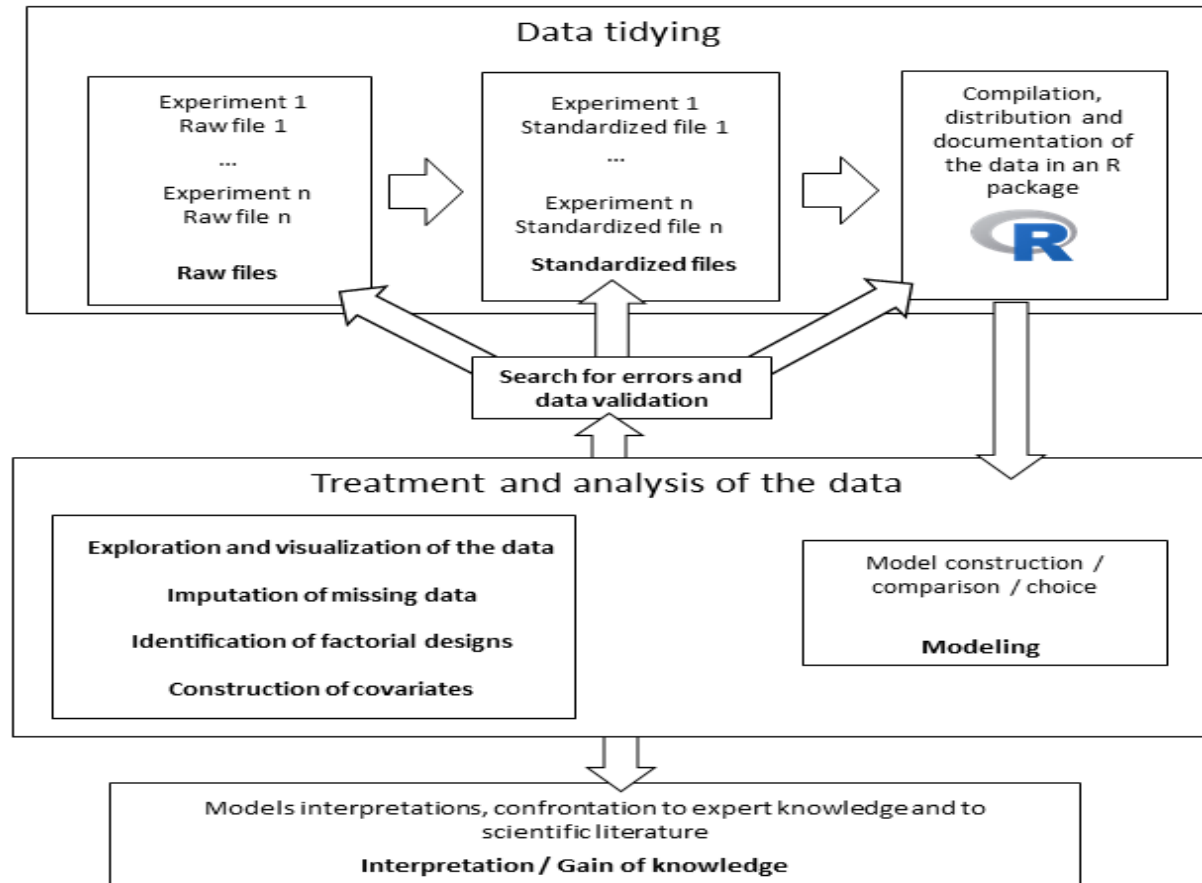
Data tidying

Experiment 1
Raw file 1
...
Experiment n
Raw file n

Raw files

Experiment 1
Standardized file 1
...
Experiment n
Standardized file n

Standardized files

Compilation, distribution and documentation of the data in an R package

R

Search for errors and data validation

Treatment and analysis of the data

Exploration and visualization of the data

Imputation of missing data

Identification of factorial designs

Construction of covariates

Model construction / comparison / choice

Modeling

Models interpretations, confrontation to expert knowledge and to scientific literature

Interpretation / Gain of knowledge